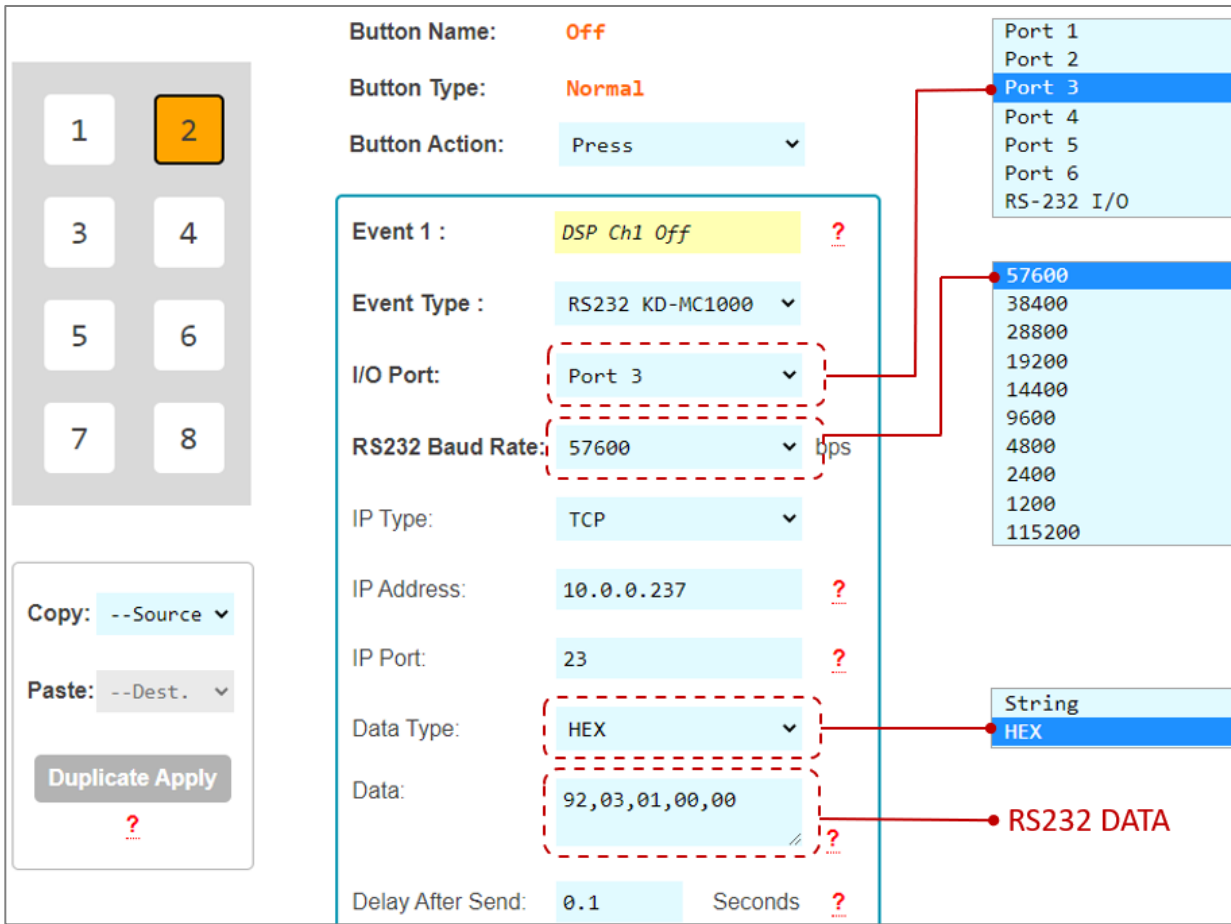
1
2
3
4
5
6
7
8

Copy: --Source
Paste: --Dest.
Duplicate Apply
?

Button Name: Off
Button Type: Normal
Button Action: Press

Event 1 : DSP Ch1 Off ?
Event Type : RS232 KD-MC1000
I/O Port: Port 3
RS232 Baud Rate: 57600 bps
IP Type: TCP
IP Address: 10.0.0.237 ?
IP Port: 23 ?
Data Type: HEX
Data: 92,03,01,00,00 ?
Delay After Send: 0.1 Seconds ?

Port 1
Port 2
Port 3
Port 4
Port 5
Port 6
RS-232 I/O

57600
38400
28800
19200
14400
9600
4800
2400
1200
115200

String
HEX

RS232 DATA